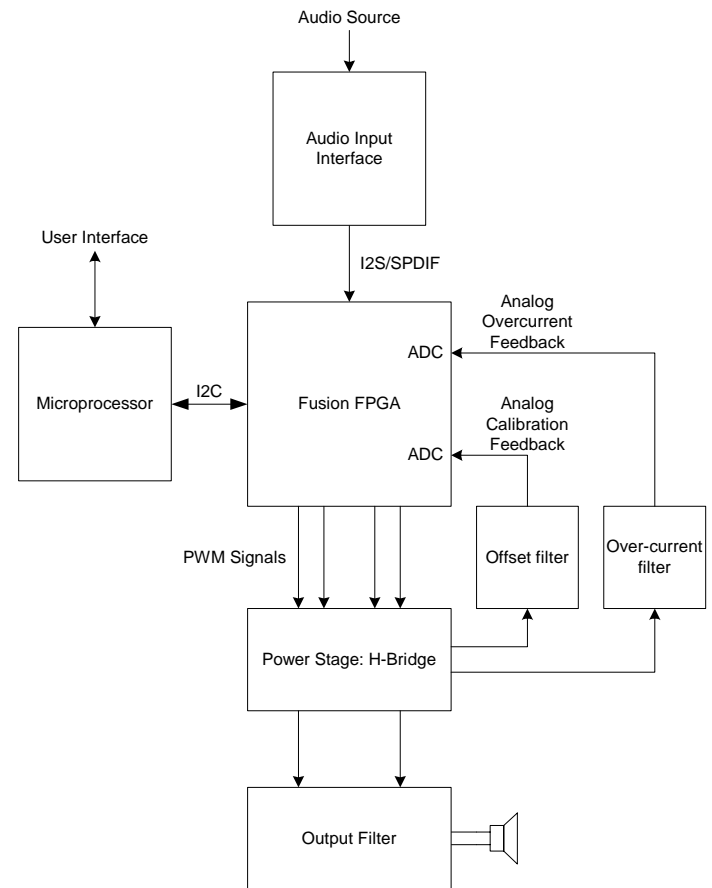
Audio Source

Audio Input Interface

User Interface

I2S/SPDIF

Analog Overcurrent Feedback

ADC

Microprocessor

I2C

Fusion FPGA

Analog Calibration Feedback

ADC

PWM Signals

Offset filter

Over-current filter

Power Stage: H-Bridge

Output Filter